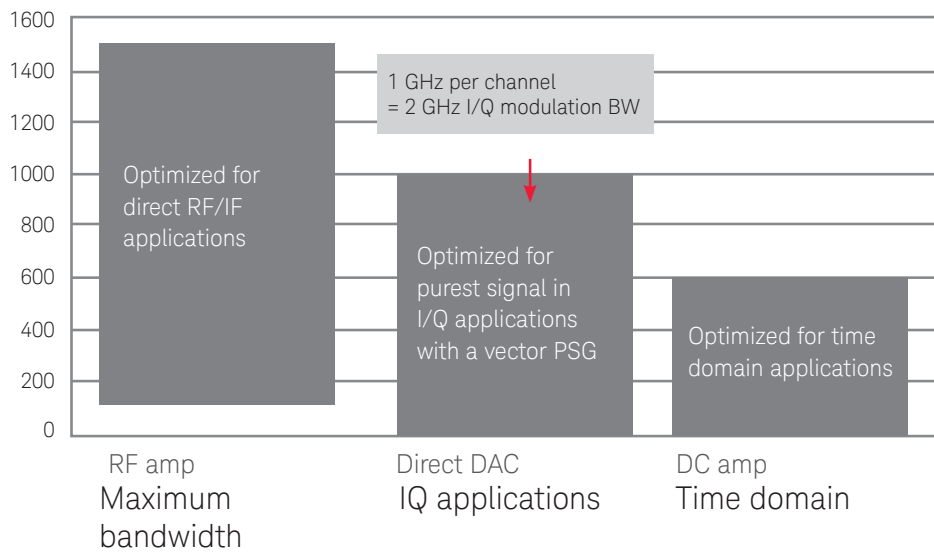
1600
1400
1200
1000
800
600
400
200
0

Optimized for direct RF/IF applications

1 GHz per channel
= 2 GHz I/Q modulation BW

Optimized for purest signal in I/Q applications with a vector PSG

Optimized for time domain applications

RF amp
Maximum bandwidth

Direct DAC
IQ applications

DC amp
Time domain